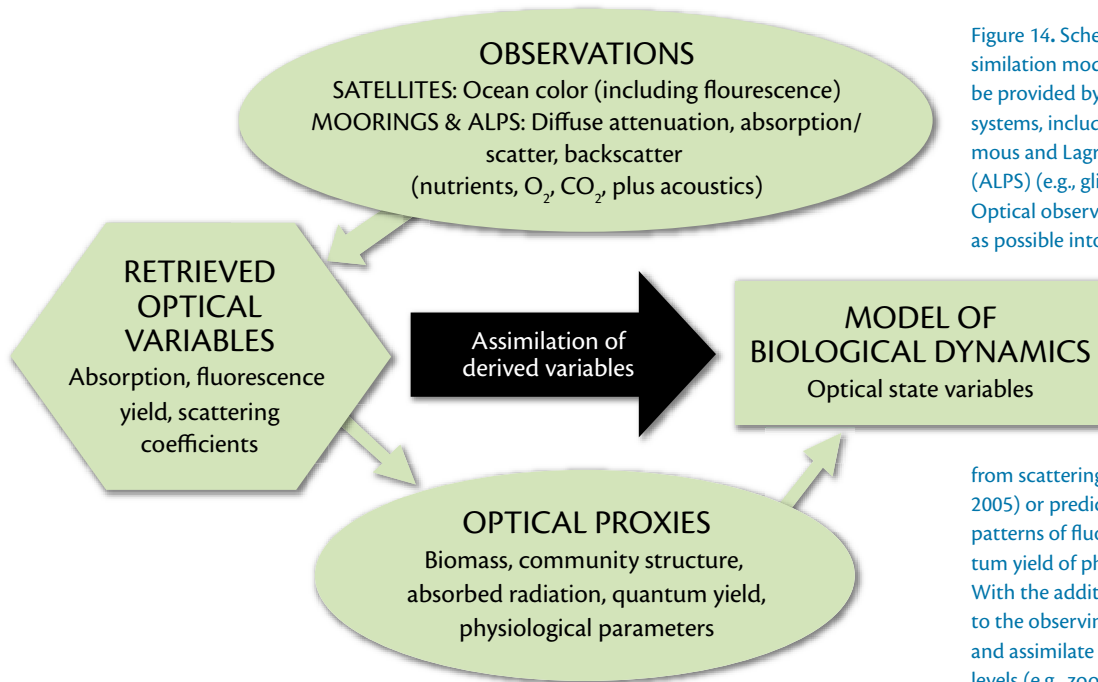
OBSERVATIONS
SATELLITES: Ocean color (including flourescence)
MOORINGS & ALPS: Diffuse attenuation, absorption/ scatter, backscatter
(nutrients, $O_2$, $CO_2$, plus acoustics)

RETRIEVED OPTICAL VARIABLES
Absorption, fluorescence yield, scattering coefficients

Assimilation of derived variables

MODEL OF BIOLOGICAL DYNAMICS
Optical state variables

OPTICAL PROXIES
Biomass, community structure, absorbed radiation, quantum yield, physiological parameters

Figure 14. Sche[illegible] similation moc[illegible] be provided by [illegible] systems, incluc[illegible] mous and Lagr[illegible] (ALPS) (e.g., gli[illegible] Optical observ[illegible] as possible into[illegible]

from scattering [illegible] 2005) or predic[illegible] patterns of fluc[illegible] tum yield of ph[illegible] With the addit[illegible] to the observin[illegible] and assimilate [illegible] levels (e.g., zoo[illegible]